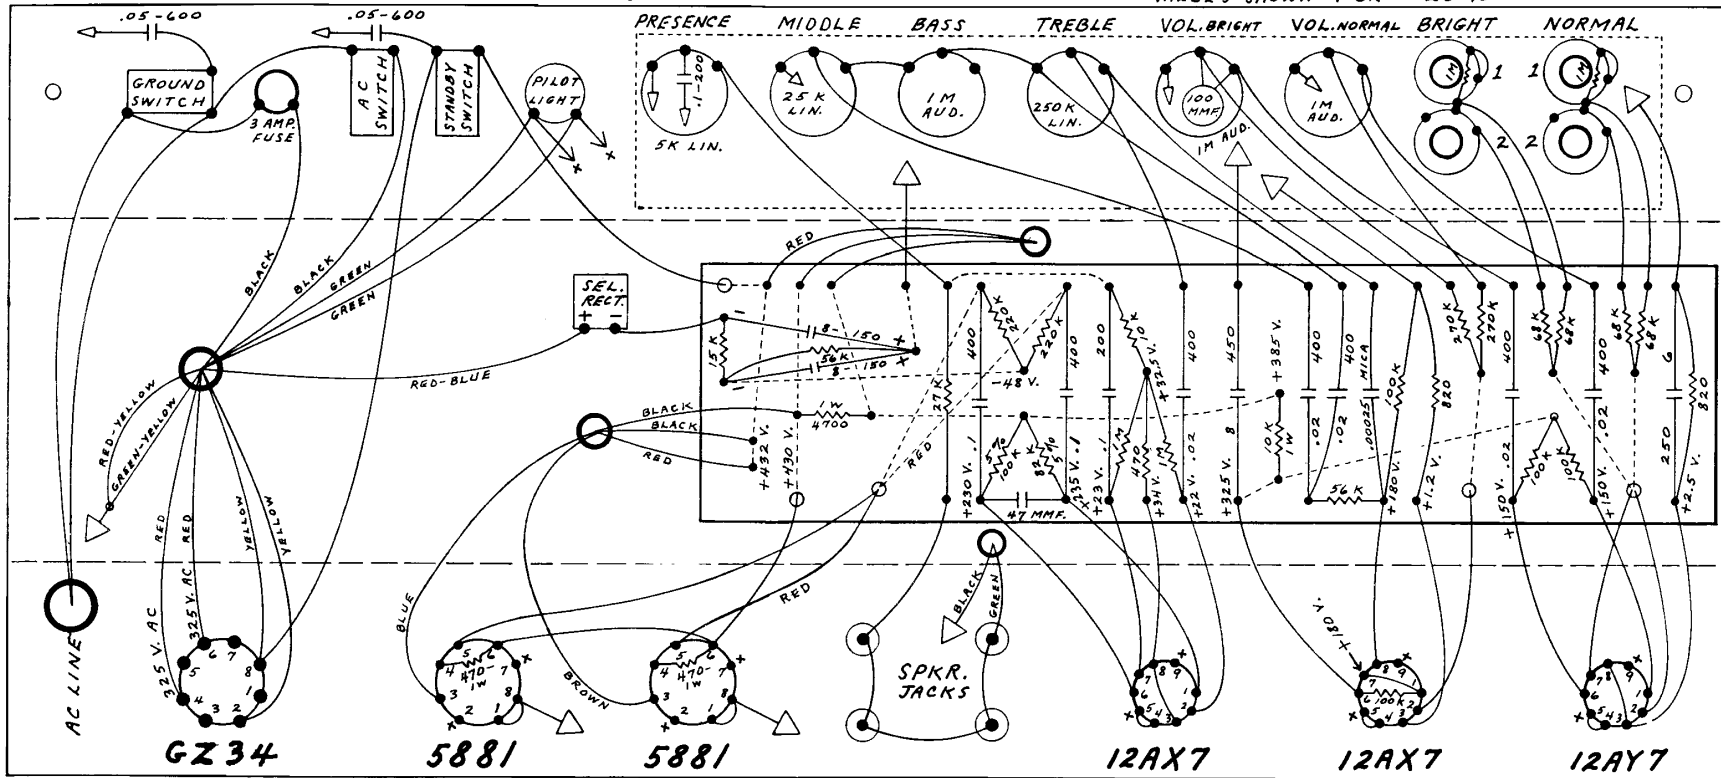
.05-600
.05-600
GROUND SWITCH
3 AMP. FUSE
AC SWITCH
STANDBY SWITCH
PILOT LIGHT
PRESENCE
.1-200
5K LIN.
MIDDLE
25 K LIN.
BASS
1M AUD.
TREBLE
250K LIN.
VOL. BRIGHT
100 MMF
1M AUD.
VOL. NORMAL
1M AUD.
BRIGHT
1M
1
2
NORMAL
1
1M
2
BLACK
BLACK
GREEN
GREEN
RED
SEL. RECT.
+ -
15 K
8-150
56K
8-150
RED-BLUE
RED-YELLOW
GREEN-YELLOW
BLACK
BLACK
RED
+432 V.
+430 V.
1W 4700
27 K
400
220 K
220 K
-48 V.
400
RED
5 100 K
82 K
+230 V. .1
47 MMF.
+235 V. .1
200
10 K
+32.5 V.
1 M
470
1 M
+23 V. .1
+34 V.
400
+22 V. .02
450
+325 V. 8
+385 V.
10 K 1W
400
.02
400
.02
56 K
MICA .00025
100 K
+180 V.
820
270 K
270 K
+1.2 V.
400
+150 V. .02
100 K
100 K
68 K
68 K
400
+150 V. .02
68 K
68 K
6
250
820
+2.5 V.
RED
325 V. AC
325 V. AC
RED
YELLOW
YELLOW
AC LINE
5 6 7 8 4 3 2 1
GZ34
BLUE
5 470 1W 6 4 7 3 8 2 1
5881
BROWN
RED
5 470 1W 6 4 7 3 8 2 1
5881
BLACK
GREEN
SPKR. JACKS
7 8 9 6 1 5 4 3 2
12AX7
+180 V.
8 9 7 1 6 100 K 2 5 4 3
12AX7
7 8 9 6 1 5 4 3 2
12AY7